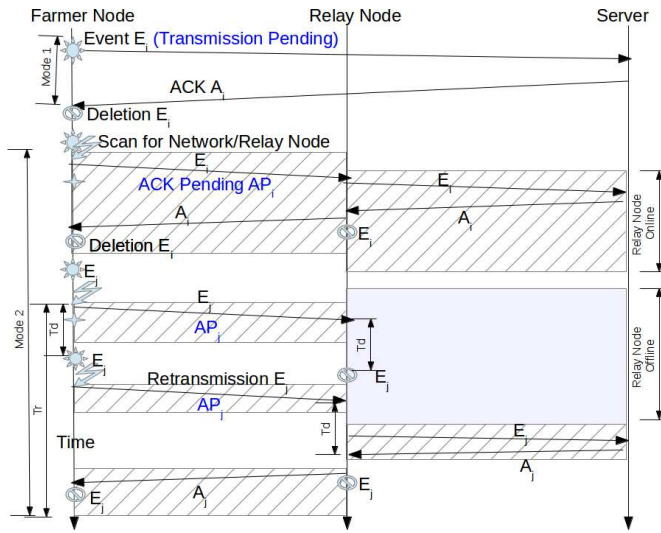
Farmer Node
Relay Node
Server
Mode 1
Event $E_i$ (Transmission Pending)
ACK $A_i$
Deletion $E_i$
Scan for Network/Relay Node
$E_i$
ACK Pending $AP_i$
$E_i$
$A_i$
$A_i$
Relay Node Online
Deletion $E_i$
$E_i$
$E_j$
Mode 2
$E_j$
Td
$AP_j$
Td
$E_j$
$E_j$
Relay Node Offline
Retransmission $E_j$
$AP_j$
Td
Tr
Time
$E_j$
$A_j$
$E_j$
$A_j$
$E_j$